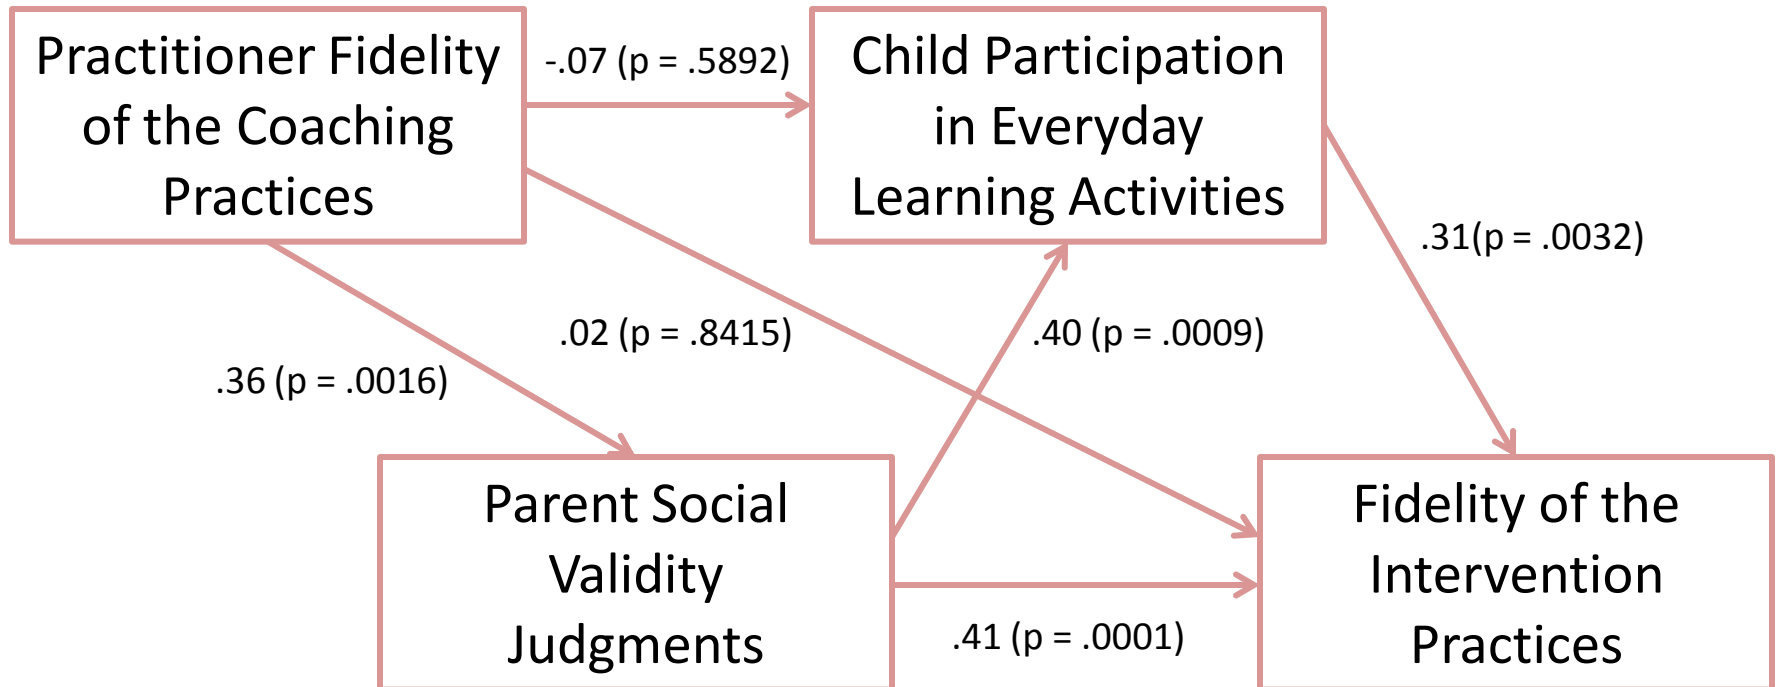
Practitioner Fidelity of the Coaching Practices

-.07 (p = .5892)

Child Participation in Everyday Learning Activities

.31(p = .0032)

.02 (p = .8415)

.40 (p = .0009)

.36 (p = .0016)

Parent Social Validity Judgments

Fidelity of the Intervention Practices

.41 (p = .0001)